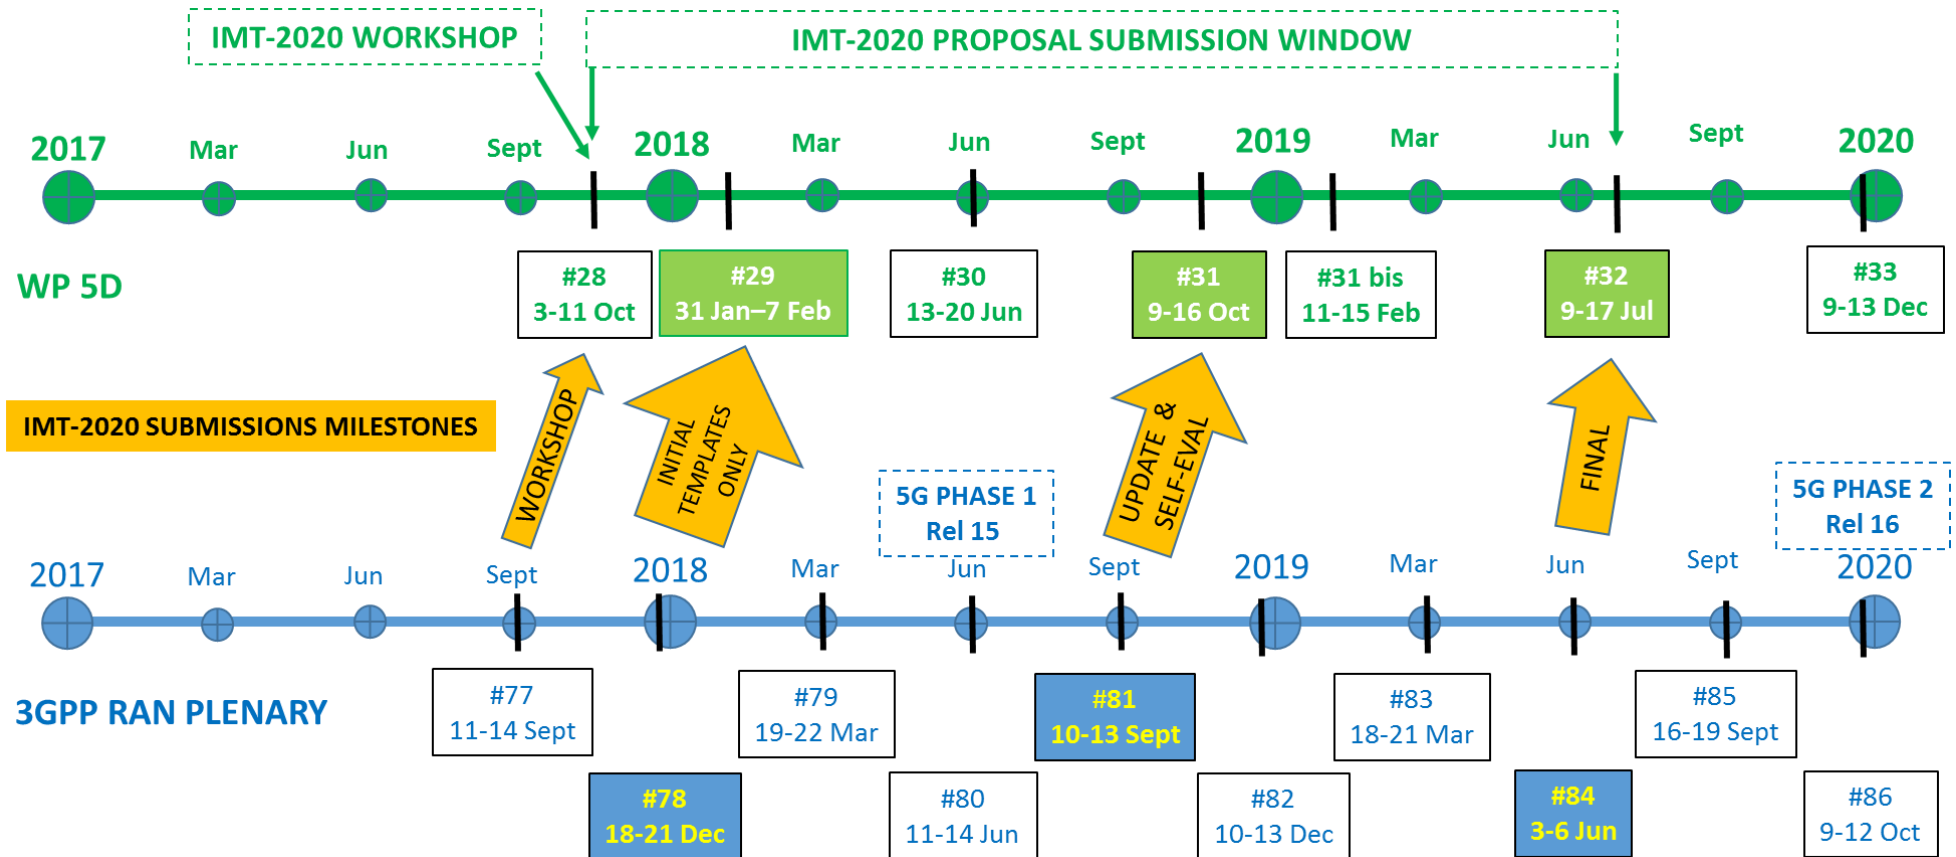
IMT-2020 WORKSHOP

IMT-2020 PROPOSAL SUBMISSION WINDOW

2017 Mar Jun Sept 2018 Mar Jun Sept 2019 Mar Jun Sept 2020

WP 5D

#28
3-11 Oct

#29
31 Jan–7 Feb

#30
13-20 Jun

#31
9-16 Oct

#31 bis
11-15 Feb

#32
9-17 Jul

#33
9-13 Dec

IMT-2020 SUBMISSIONS MILESTONES

WORKSHOP

INITIAL TEMPLATES ONLY

5G PHASE 1
Rel 15

UPDATE & SELF-EVAL

FINAL

5G PHASE 2
Rel 16

2017 Mar Jun Sept 2018 Mar Jun Sept 2019 Mar Jun Sept 2020

3GPP RAN PLENARY

#77
11-14 Sept

#78
18-21 Dec

#79
19-22 Mar

#80
11-14 Jun

#81
10-13 Sept

#82
10-13 Dec

#83
18-21 Mar

#84
3-6 Jun

#85
16-19 Sept

#86
9-12 Oct